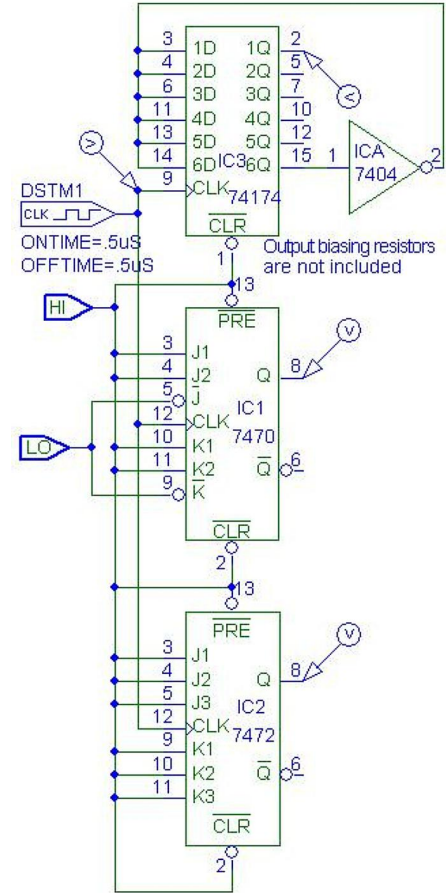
3 1D 1Q 2
4 2D 2Q 5
6 3D 3Q 7
11 4D 4Q 10
13 5D 5Q 12
14 6D IC3 6Q 15
9 CLK 74174
$\overline{CLR}$
1

DSTM1
CLK
ONTIME=.5uS
OFFTIME=.5uS

1 ICA 7404 2

Output biasing resistors are not included

HI
LO

13
$\overline{PRE}$
3 J1
4 J2
5 $\overline{J}$
12 CLK IC1
10 K1 7470
11 K2
9 $\overline{K}$
Q 8
$\overline{Q}$ 6
$\overline{CLR}$
2

13
$\overline{PRE}$
3 J1
4 J2
5 J3
12 CLK IC2
9 K1 7472
10 K2
11 K3
Q 8
$\overline{Q}$ 6
$\overline{CLR}$
2